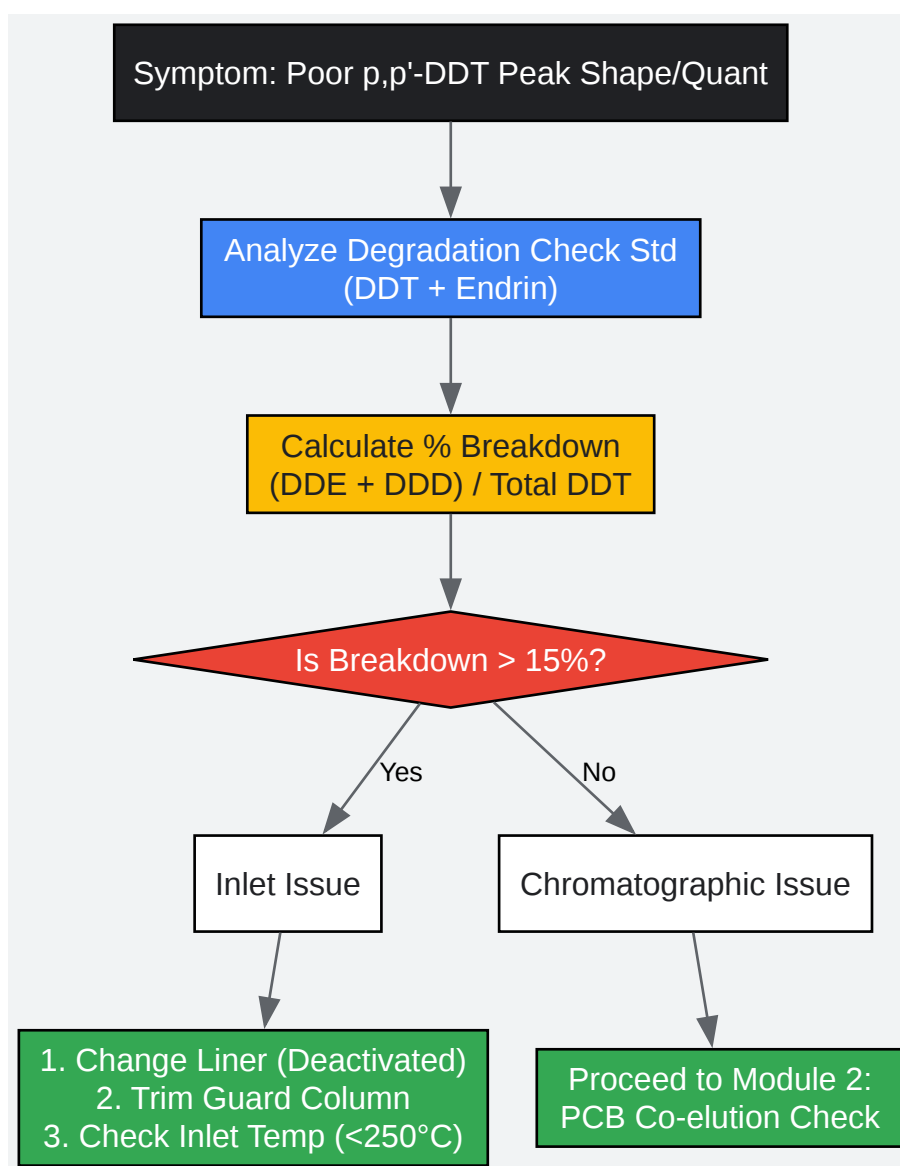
Symptom: Poor p,p'-DDT Peak Shape/Quant

Analyze Degradation Check Std (DDT + Endrin)

Calculate % Breakdown (DDE + DDD) / Total DDT

Is Breakdown > 15%?

Yes

No

Inlet Issue

Chromatographic Issue

1. Change Liner (Deactivated)
2. Trim Guard Column
3. Check Inlet Temp (<250°C)

Proceed to Module 2: PCB Co-elution Check